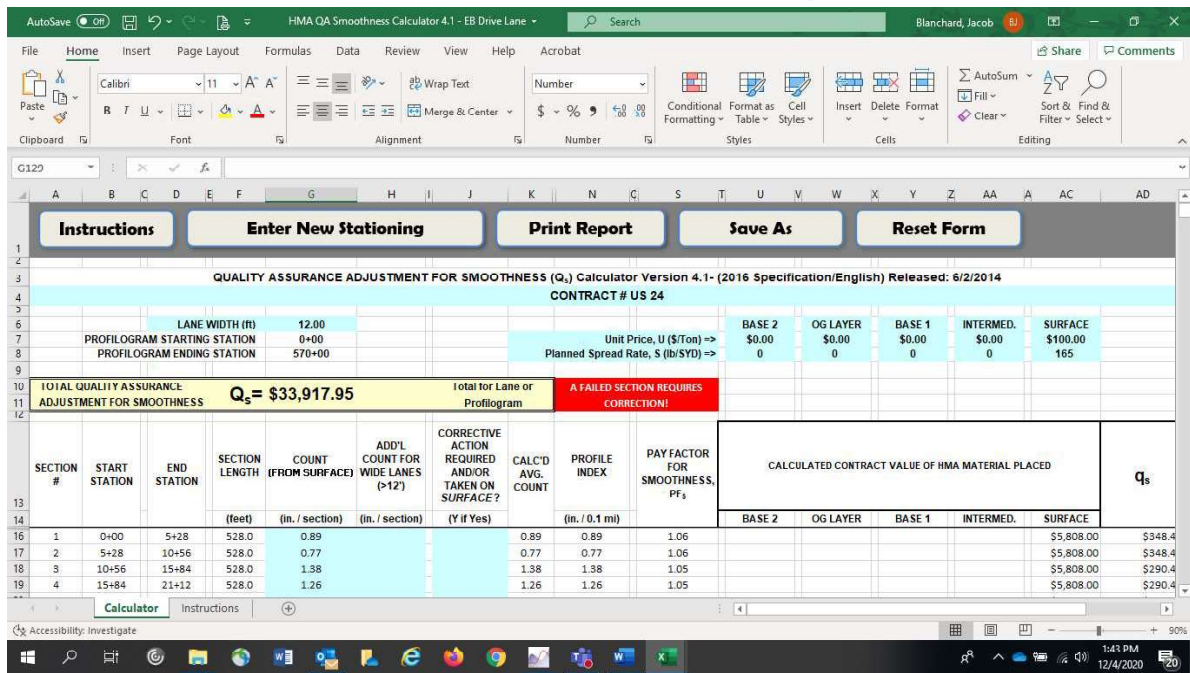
AutoSave Off HMA QA Smoothness Calculator 4.1 - EB Drive Lane Search Blanchard, Jacob BJ

File Home Insert Page Layout Formulas Data Review View Help Acrobat Share Comments

Paste Calibri 11 A A Wrap Text Number Conditional Formatting Format as Table Cell Styles Insert Delete Format AutoSum Fill Clear Sort & Filter Find & Select

Clipboard Font Alignment Number Styles Cells Editing

G129

A B C D E F G H I J K N Q S T U V W X Y Z AA A AC AD

Instructions | Enter New Stationing | Print Report | Save As | Reset Form

QUALITY ASSURANCE ADJUSTMENT FOR SMOOTHNESS ($Q_s$) Calculator Version 4.1- (2016 Specification/English) Released: 6/2/2014

CONTRACT # US 24

LANE WIDTH (ft) 12.00
PROFILOGRAM STARTING STATION 0+00
PROFILOGRAM ENDING STATION 570+00

| | BASE 2 | OG LAYER | BASE 1 | INTERMED. | SURFACE |
|---|---|---|---|---|---|
| Unit Price, U ($/Ton) => | $0.00 | $0.00 | $0.00 | $0.00 | $100.00 |
| Planned Spread Rate, S (lb/SYD) => | 0 | 0 | 0 | 0 | 165 |

TOTAL QUALITY ASSURANCE ADJUSTMENT FOR SMOOTHNESS $Q_s$= $33,917.95 Total for Lane or Profilogram

A FAILED SECTION REQUIRES CORRECTION!

| SECTION # | START STATION | END STATION | SECTION LENGTH | COUNT (FROM SURFACE) | ADD'L COUNT FOR WIDE LANES (>12') | CORRECTIVE ACTION REQUIRED AND/OR TAKEN ON SURFACE? | CALC'D AVG. COUNT | PROFILE INDEX | PAY FACTOR FOR SMOOTHNESS, $PF_s$ | CALCULATED CONTRACT VALUE OF HMA MATERIAL PLACED | | | | | $q_s$ |
|---|---|---|---|---|---|---|---|---|---|---|---|---|---|---|---|
| | | | (feet) | (in. / section) | (in. / section) | (Y if Yes) | | (in. / 0.1 mi) | | BASE 2 | OG LAYER | BASE 1 | INTERMED. | SURFACE | |
| 1 | 0+00 | 5+28 | 528.0 | 0.89 | | | 0.89 | 0.89 | 1.06 | | | | | $5,808.00 | $348.4 |
| 2 | 5+28 | 10+56 | 528.0 | 0.77 | | | 0.77 | 0.77 | 1.06 | | | | | $5,808.00 | $348.4 |
| 3 | 10+56 | 15+84 | 528.0 | 1.38 | | | 1.38 | 1.38 | 1.05 | | | | | $5,808.00 | $290.4 |
| 4 | 15+84 | 21+12 | 528.0 | 1.26 | | | 1.26 | 1.26 | 1.05 | | | | | $5,808.00 | $290.4 |

Calculator Instructions

Accessibility: Investigate 90%

1:43 PM 12/4/2020 20